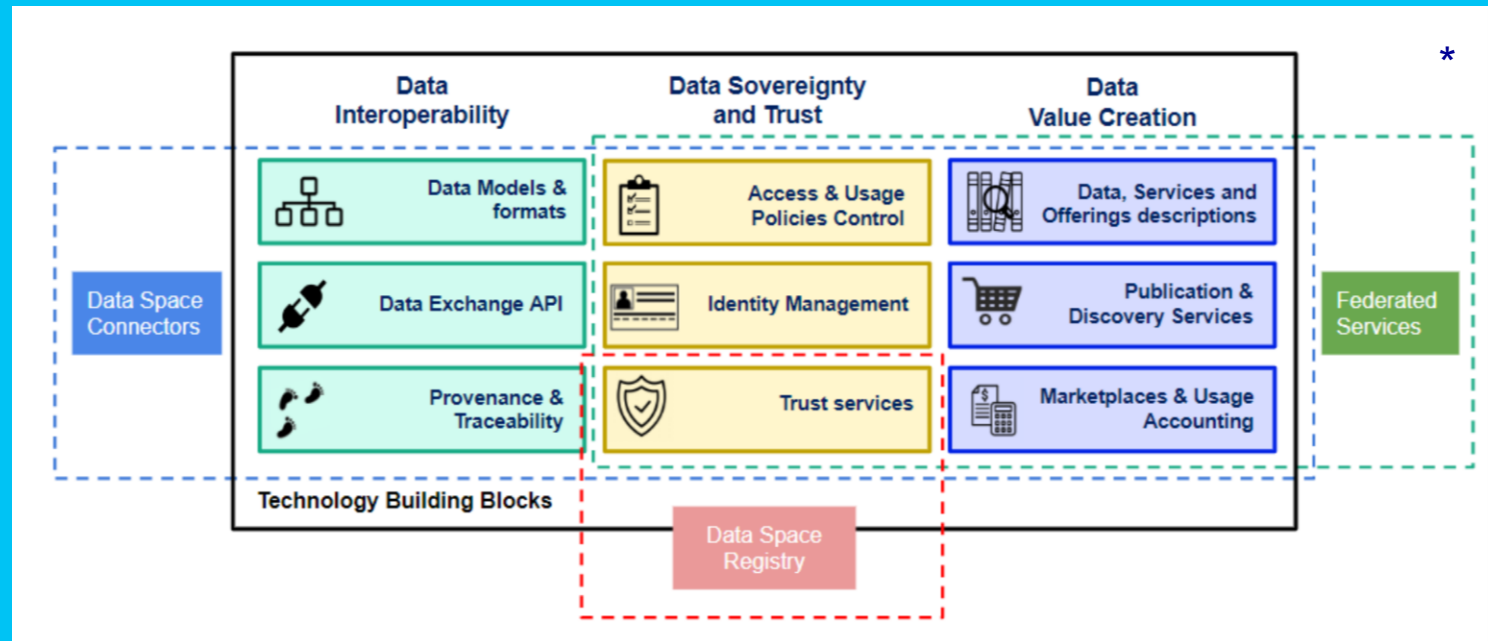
*

Data Interoperability

Data Sovereignty and Trust

Data Value Creation

Data Models & formats

Access & Usage Policies Control

Data, Services and Offerings descriptions

Data Space Connectors

Data Exchange API

Identity Management

Publication & Discovery Services

Federated Services

Provenance & Traceability

Trust services

Marketplaces & Usage Accounting

Technology Building Blocks

Data Space Registry